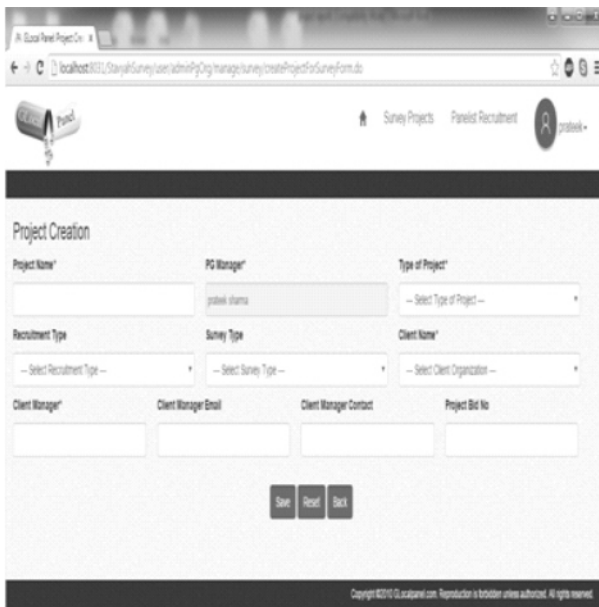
Glocal Panel Project Cre ×

localhost:8031/StarvahSurvey/user/adminPgOrg/manage/survey/createProjectForSurveyForm.do

Panel

Survey Projects Panelist Recruitment prateek

Project Creation

Project Name*

PG Manager*

prateek sharma

Type of Project*

-- Select Type of Project --

Recruitment Type

-- Select Recruitment Type --

Survey Type

-- Select Survey Type --

Client Name*

-- Select Client Organization --

Client Manager*

Client Manager Email

Client Manager Contact

Project Bid No

Save Reset Back

Copyright ©2010 GLocalpanel.com. Reproduction is forbidden unless authorized. All rights reserved.